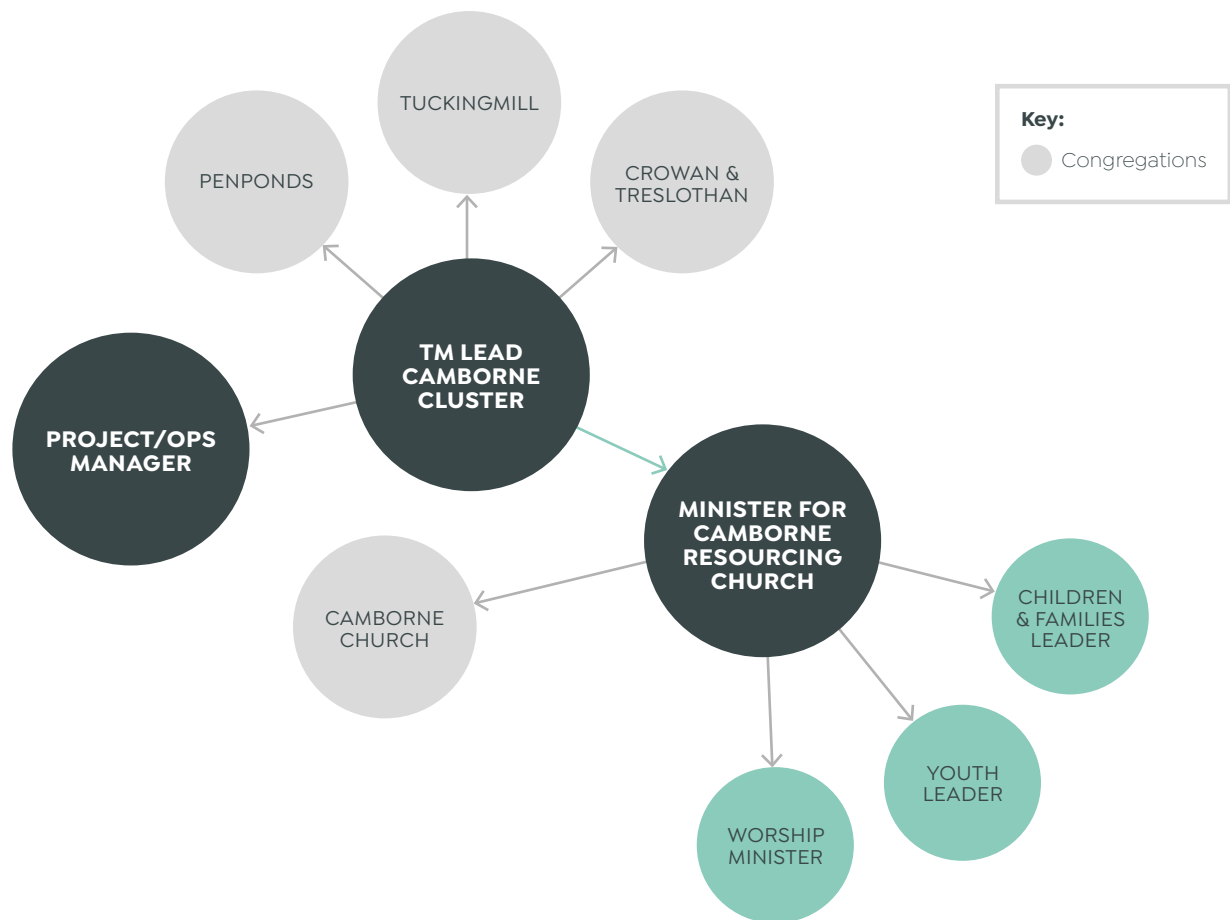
TUCKINGMILL

PENPONDS

CROWAN & TRESLOTHAN

Key:
Congregations

TM LEAD CAMBORNE CLUSTER

PROJECT/OPS MANAGER

MINISTER FOR CAMBORNE RESOURCING CHURCH

CAMBORNE CHURCH

CHILDREN & FAMILIES LEADER

YOUTH LEADER

WORSHIP MINISTER